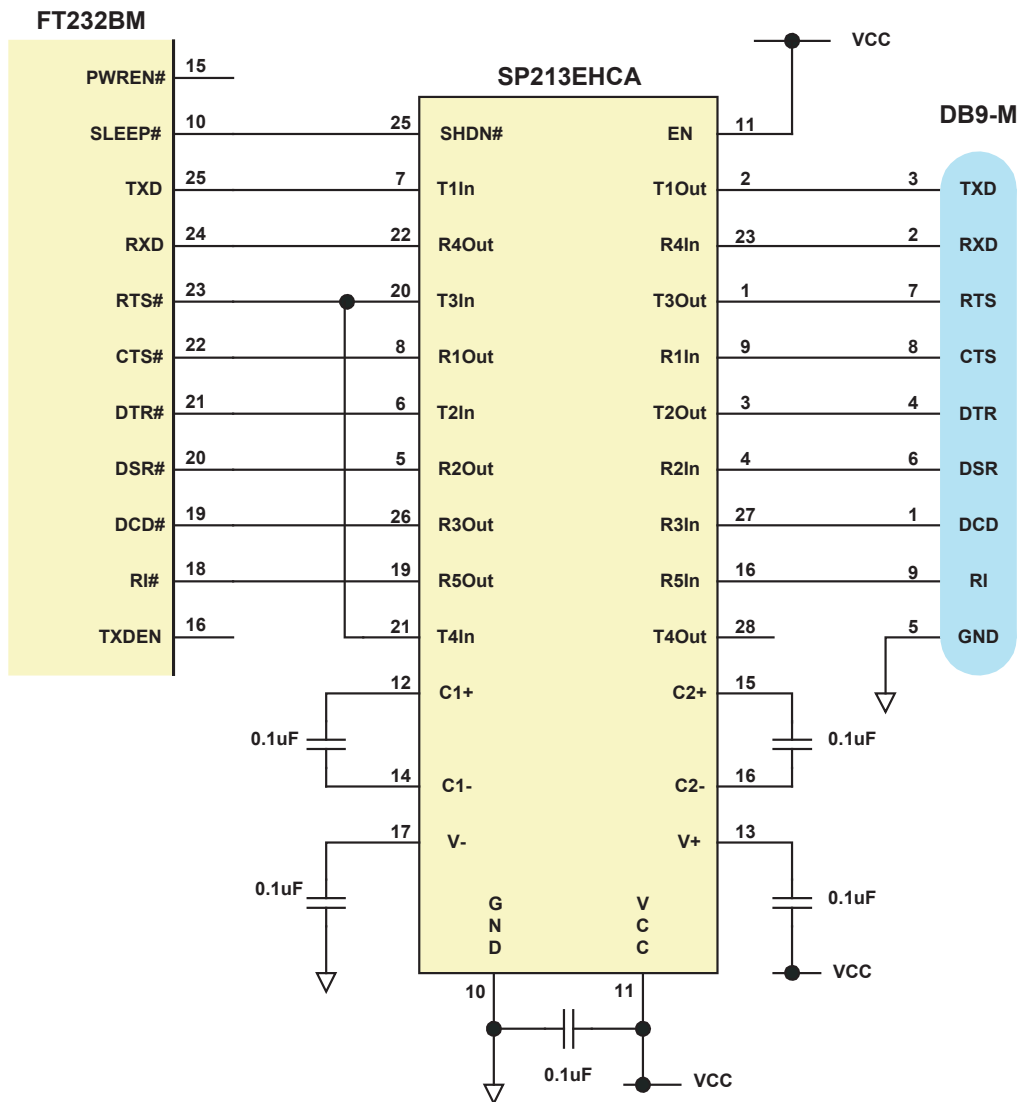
FT232BM

PWREN# 15
SLEEP# 10
TXD 25
RXD 24
RTS# 23
CTS# 22
DTR# 21
DSR# 20
DCD# 19
RI# 18
TXDEN 16

VCC

SP213EHCA

25 SHDN#
7 T1In
22 R4Out
20 T3In
8 R1Out
6 T2In
5 R2Out
26 R3Out
19 R5Out
21 T4In
12 C1+
14 C1-
17 V-

EN 11
T1Out 2
R4In 23
T3Out 1
R1In 9
T2Out 3
R2In 4
R3In 27
R5In 16
T4Out 28
C2+ 15
C2- 16
V+ 13

G N D
V C C

DB9-M

3 TXD
2 RXD
7 RTS
8 CTS
4 DTR
6 DSR
1 DCD
9 RI
5 GND

0.1uF
0.1uF
0.1uF
0.1uF
VCC
10
11
0.1uF
VCC